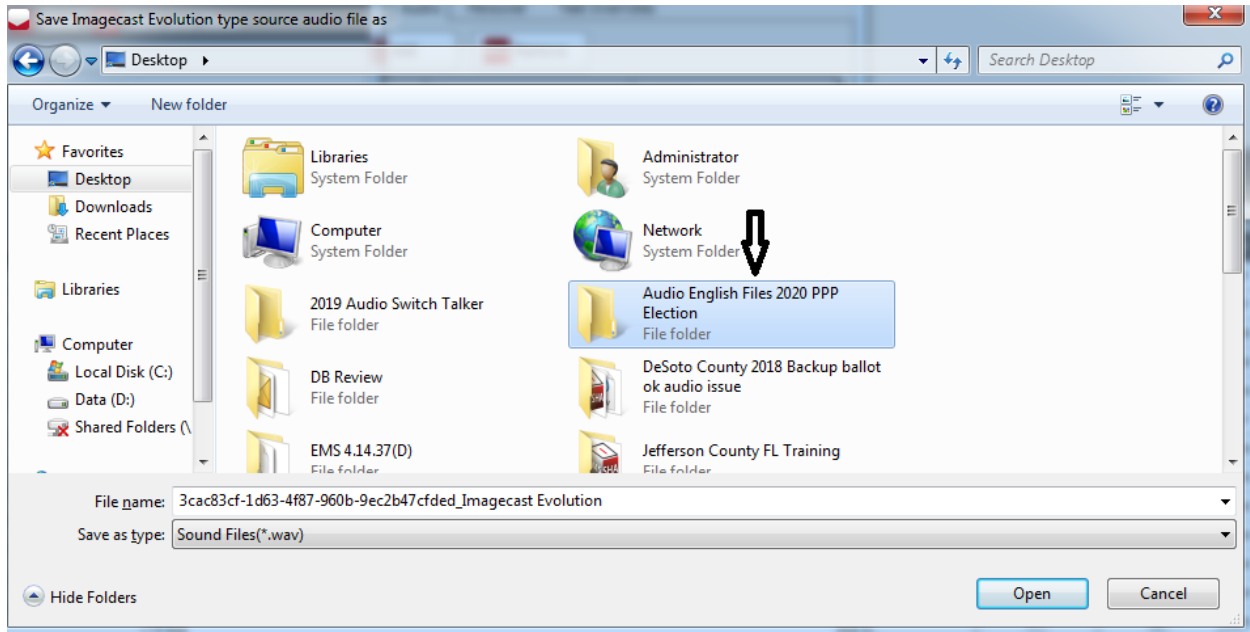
Save Imagecast Evolution type source audio file as

Desktop ▸

Search Desktop

Organize ▾ New folder

Favorites
Desktop
Downloads
Recent Places

Libraries

Computer
Local Disk (C:)
Data (D:)
Shared Folders (\

Libraries
System Folder

Administrator
System Folder

Computer
System Folder

Network
System Folder

2019 Audio Switch Talker
File folder

Audio English Files 2020 PPP Election
File folder

DB Review
File folder

DeSoto County 2018 Backup ballot ok audio issue
File folder

EMS 4.14.37(D)
File folder

Jefferson County FL Training
File folder

File name: 3cac83cf-1d63-4f87-960b-9ec2b47cfded_Imagecast Evolution

Save as type: Sound Files(*.wav)

Hide Folders

Open

Cancel